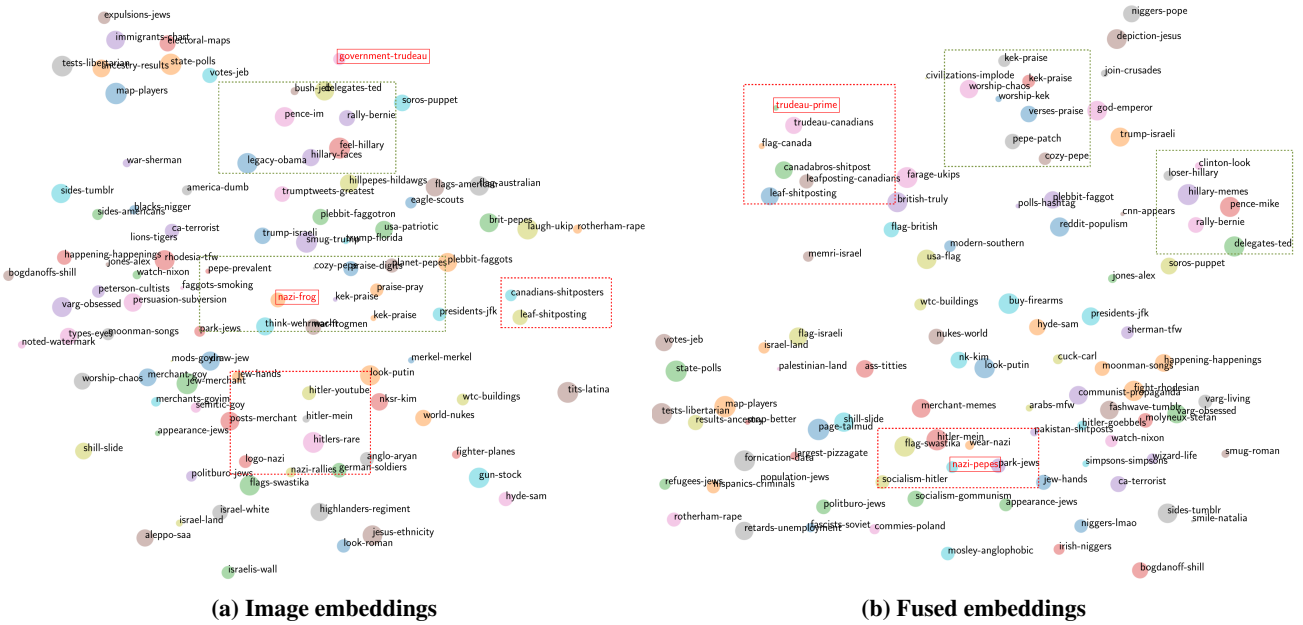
expulsions-jews
immigrants-chart
electoral-maps
tests-libertarian
ancestry-results
state-polls
government-trudeau
votes-jeb
map-players
bush-jeb
delegates-ted
soros-puppet
pence-im
rally-bernie
feel-hillary
war-sherman
legacy-obama
hillary-faces
hillpepes-hildawgs
america-dumb
trumptweets-greatest
flags-american
flag-australian
sides-tumblr
blacks-nigger
eagle-scouts
sides-americans
plebbit-faggotron
brit-pepes
ca-terrorist
usa-patriotic
laugh-ukip
rotherham-rape
lions-tigers
trump-israeli
smug-trump
trump-florida
happening-happenings
rhodesia-tfw
jones-alex
bogdanoffs-shill
watch-nixon
pepe-prevalent
cozy-pepe
praise-digits
planet-pepes
plebbit-faggots
faggots-smoking
peterson-cultists
nazi-frog
kek-praise
praise-pray
canadians-shitposters
varg-obsessed
persuasion-subversion
presidents-jfk
leaf-shitposting
kek-praise
types-eyes
think-wehrmacht
moonman-songs
park-jews
frogmen
noted-watermark
mods-gods
draw-jew
merkel-merkel
worship-chaos
merchant-goy
jew-merchant
jew-hands
look-putin
merchants-goyim
hitler-youtube
semitic-goy
wtc-buildings
tits-latina
nksr-kim
posts-merchant
hitler-mein
world-nukes
appearance-jews
shill-slide
hitlers-rare
fighter-planes
logo-nazi
anglo-aryan
politburo-jews
nazi-rallies
german-soldiers
gun-stock
flags-swastika
israel-white
highlanders-regiment
hyde-sam
israel-land
aleppo-saa
jesus-ethnicity
look-roman
israelis-wall
(a) Image embeddings

niggers-pope
depiction-jesus
kek-praise
join-crusades
civilizations-implode
kek-praise
worship-chaos
worship-kek
trudeau-prime
god-emperor
verses-praise
trudeau-canadians
trump-israeli
pepe-patch
flag-canada
cozy-pepe
canadabros-shitpost
clinton-look
leafposting-canadians
loser-hillary
farage-ukips
leaf-shitposting
hillary-memes
plebbit-faggot
pence-mike
british-truly
polls-hashtag
cnn-appears
rally-bernie
reddit-populism
flag-british
delegates-ted
modern-southern
memri-israel
usa-flag
soros-puppet
jones-alex
wtc-buildings
buy-firearms
presidents-jfk
flag-israeli
nukes-world
hyde-sam
sherman-tfw
israel-land
votes-jeb
nk-kim
cuck-carl
palestinian-land
look-putin
moonman-songs
happening-happenings
state-polls
ass-titties
communist-propaganda
fight-rhodesian
map-players
tests-libertarian
merchant-memes
arabs-mfw
fashwave-tumblr
varg-living
varg-obsessed
results-ancestry
step-better
shill-slide
hitler-goebbels
molyneux-stefan
page-talmud
pakistan-shitposts
hitler-mein
flag-swastika
wear-nazi
watch-nixon
largest-pizzagate
fornication-date
smug-roman
nazi-pepes
park-jews
wizard-life
socialism-hitler
simpsons-simpsons
population-jews
jew-hands
refugees-jews
hispanics-criminals
ca-terrorist
socialism-gommunism
politburo-jews
appearance-jews
sides-tumblr
smile-natalia
rotherham-rape
fascists-soviet
niggers-lmao
retards-unemployment
commies-poland
irish-niggers
mosley-anglophobic
bogdanoff-shill
(b) Fused embeddings